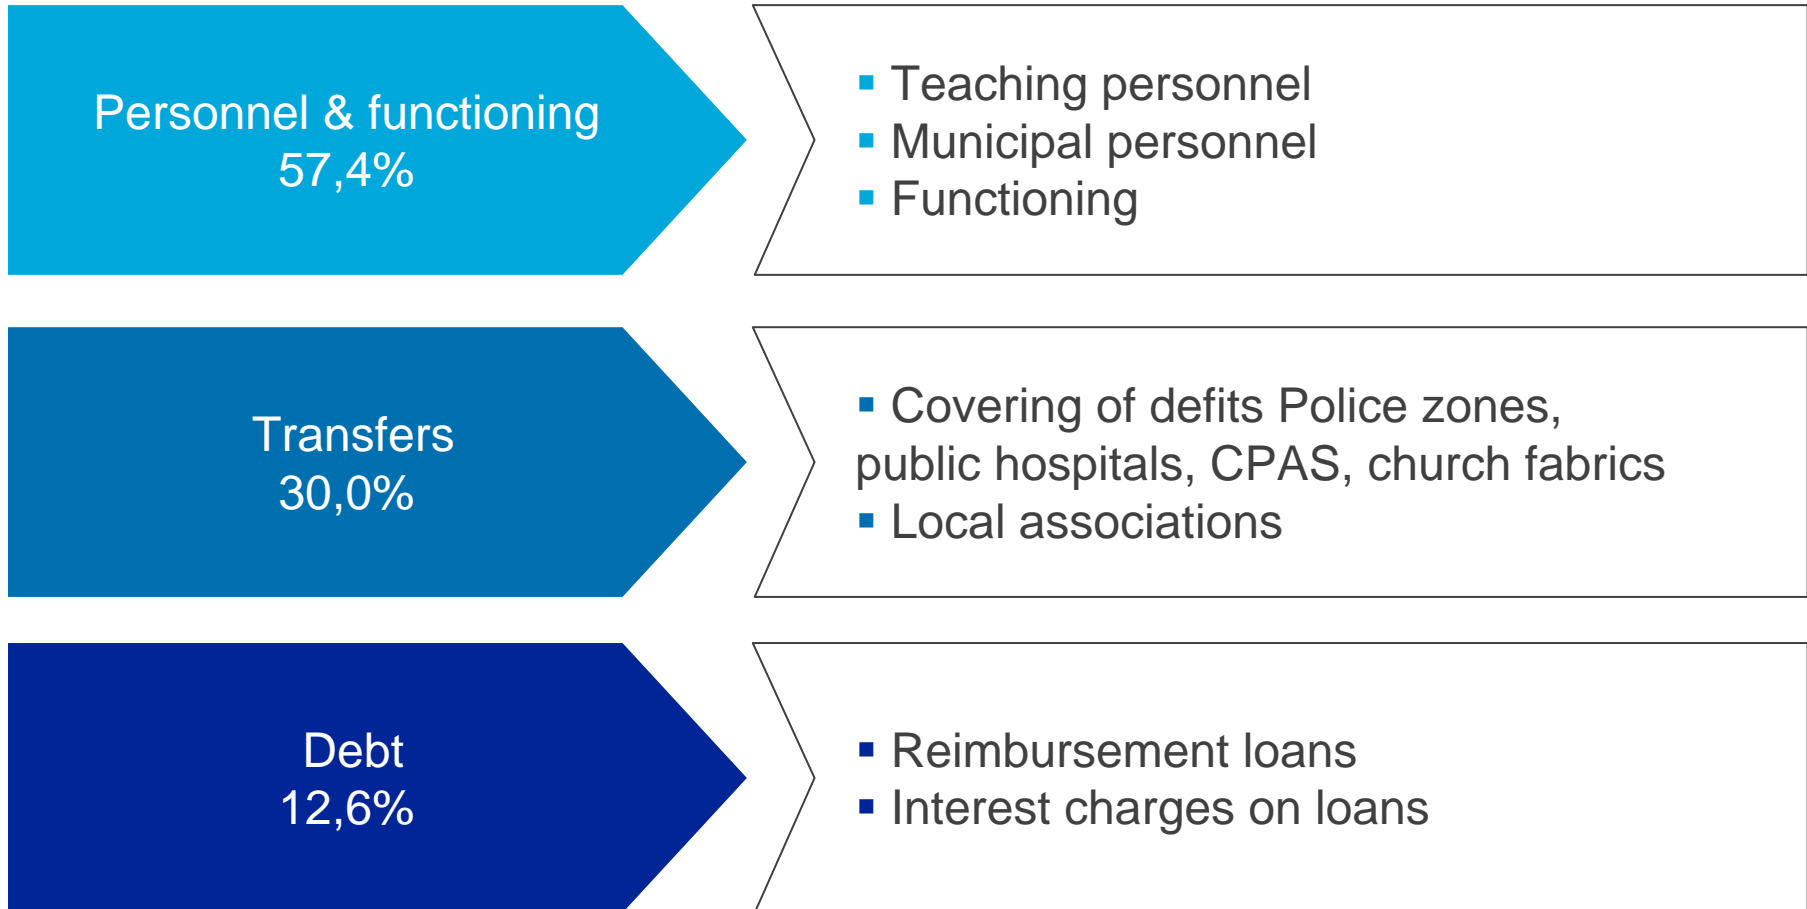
Personnel & functioning
57,4%

▪ Teaching personnel
▪ Municipal personnel
▪ Functioning

Transfers
30,0%

▪ Covering of defits Police zones, public hospitals, CPAS, church fabrics
▪ Local associations

Debt
12,6%

▪ Reimbursement loans
▪ Interest charges on loans